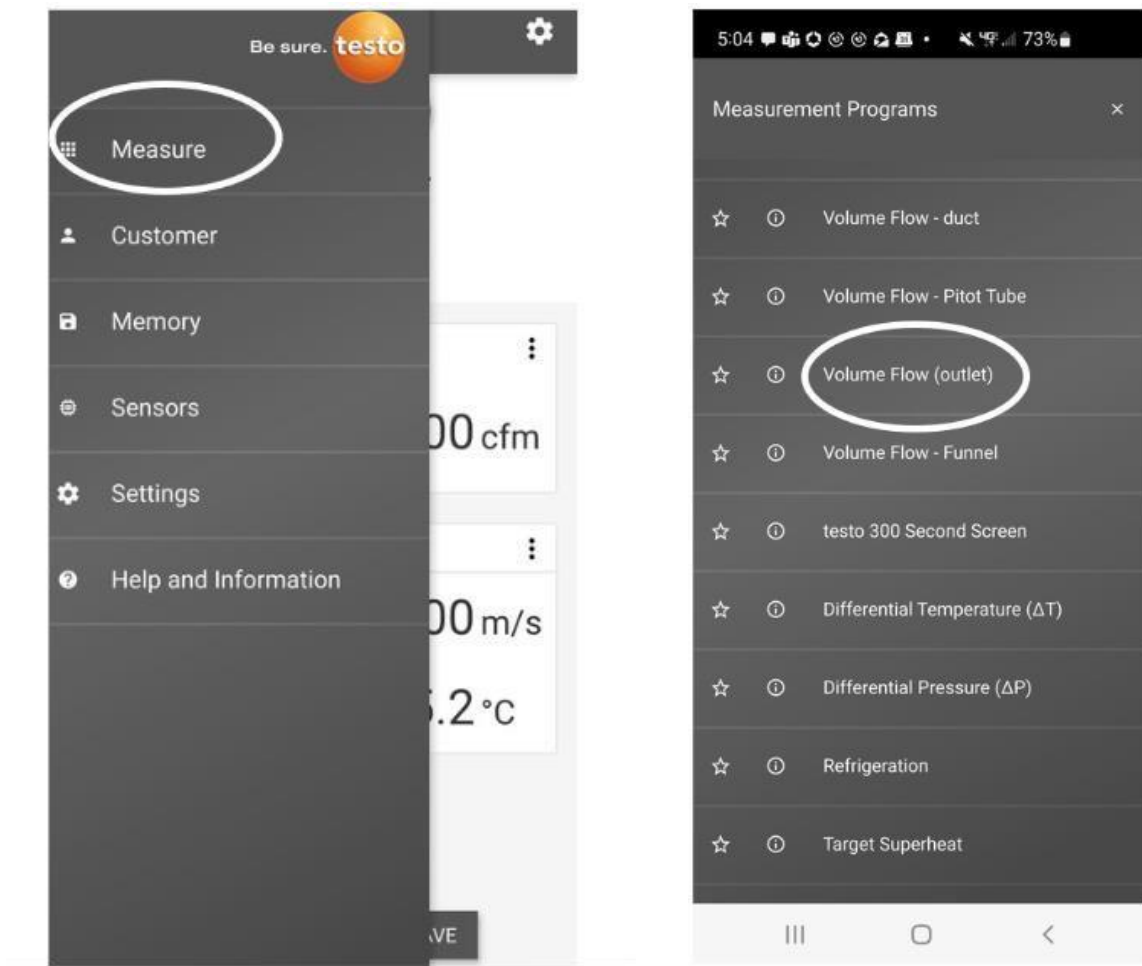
Be sure. testo

Measure

Customer

Memory

Sensors

Settings

Help and Information

00 cfm

00 m/s

.2 °C

VE

5:04 73%

Measurement Programs ×

Volume Flow - duct

Volume Flow - Pitot Tube

Volume Flow (outlet)

Volume Flow - Funnel

testo 300 Second Screen

Differential Temperature ($\Delta$T)

Differential Pressure ($\Delta$P)

Refrigeration

Target Superheat